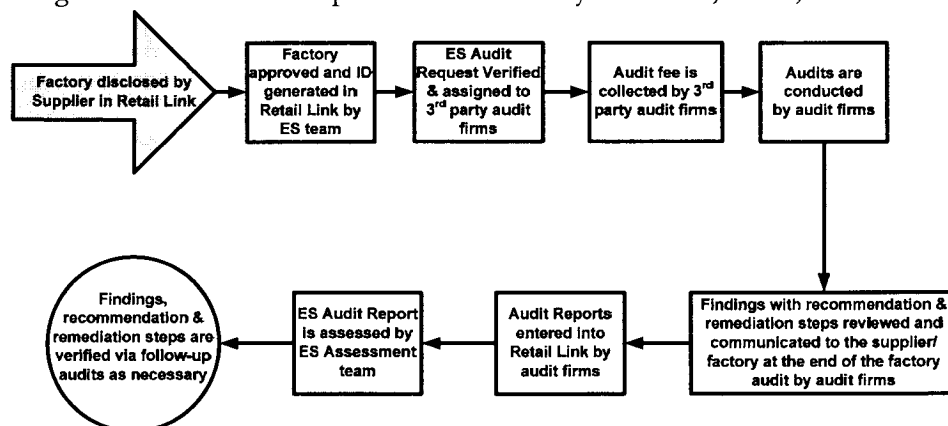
Factory disclosed by Supplier in Retail Link

Factory approved and ID generated in Retail Link by ES team

ES Audit Request Verified & assigned to 3$^{rd}$ party audit firms

Audit fee is collected by 3$^{rd}$ party audit firms

Audits are conducted by audit firms

Findings with recommendation & remediation steps reviewed and communicated to the supplier/ factory at the end of the factory audit by audit firms

Audit Reports entered into Retail Link by audit firms

ES Audit Report is assessed by ES Assessment team

Findings, recommendation & remediation steps are verified via follow-up audits as necessary